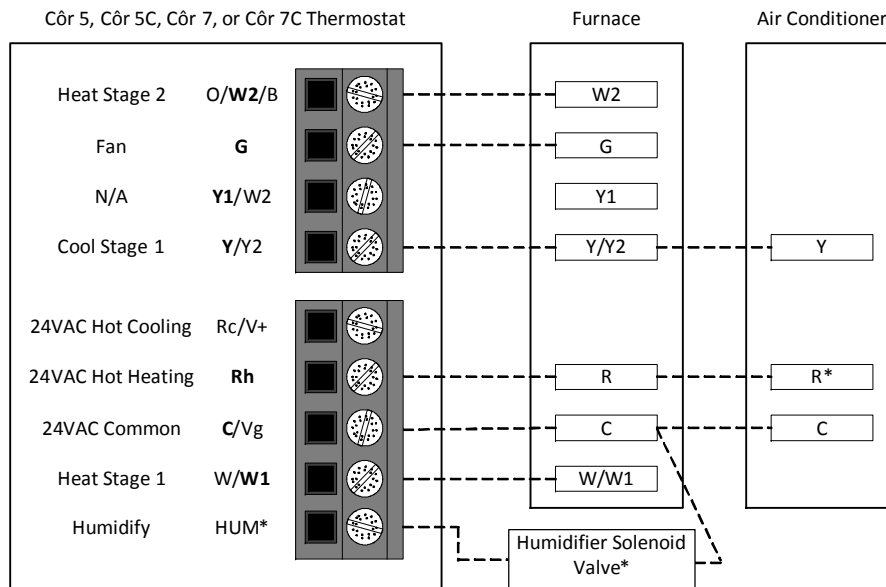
Côr 5, Côr 5C, Côr 7, or Côr 7C Thermostat

Furnace

Air Conditioner

Heat Stage 2 O/**W2**/B

Fan **G**

N/A **Y1**/W2

Cool Stage 1 **Y**/Y2

24VAC Hot Cooling Rc/V+

24VAC Hot Heating **Rh**

24VAC Common **C**/Vg

Heat Stage 1 W/**W1**

Humidify HUM*

W2

G

Y1

Y/Y2

R

C

W/W1

Y

R*

C

Humidifier Solenoid Valve*